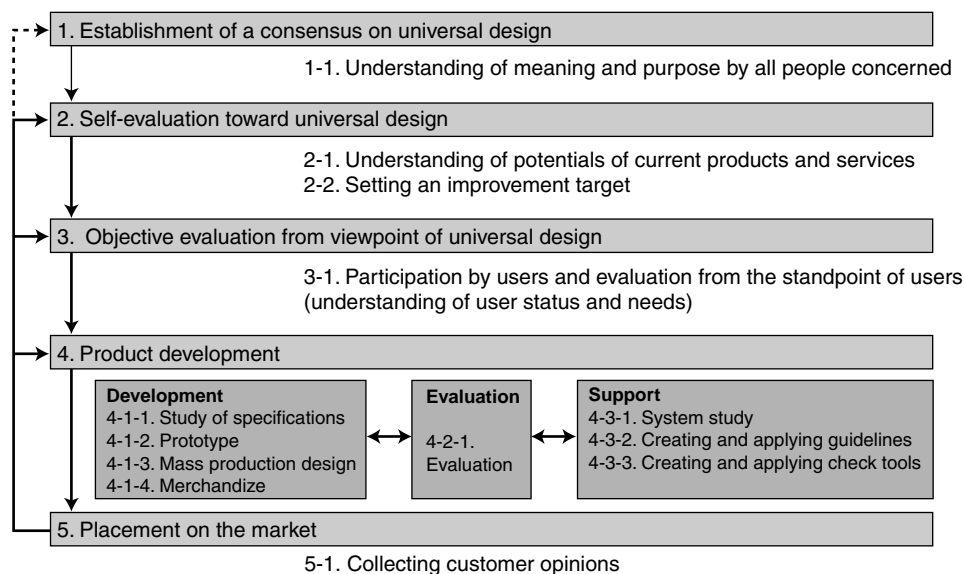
1. Establishment of a consensus on universal design

1-1. Understanding of meaning and purpose by all people concerned

2. Self-evaluation toward universal design

2-1. Understanding of potentials of current products and services
2-2. Setting an improvement target

3. Objective evaluation from viewpoint of universal design

3-1. Participation by users and evaluation from the standpoint of users (understanding of user status and needs)

4. Product development

Development
4-1-1. Study of specifications
4-1-2. Prototype
4-1-3. Mass production design
4-1-4. Merchandize

Evaluation
4-2-1. Evaluation

Support
4-3-1. System study
4-3-2. Creating and applying guidelines
4-3-3. Creating and applying check tools

5. Placement on the market

5-1. Collecting customer opinions